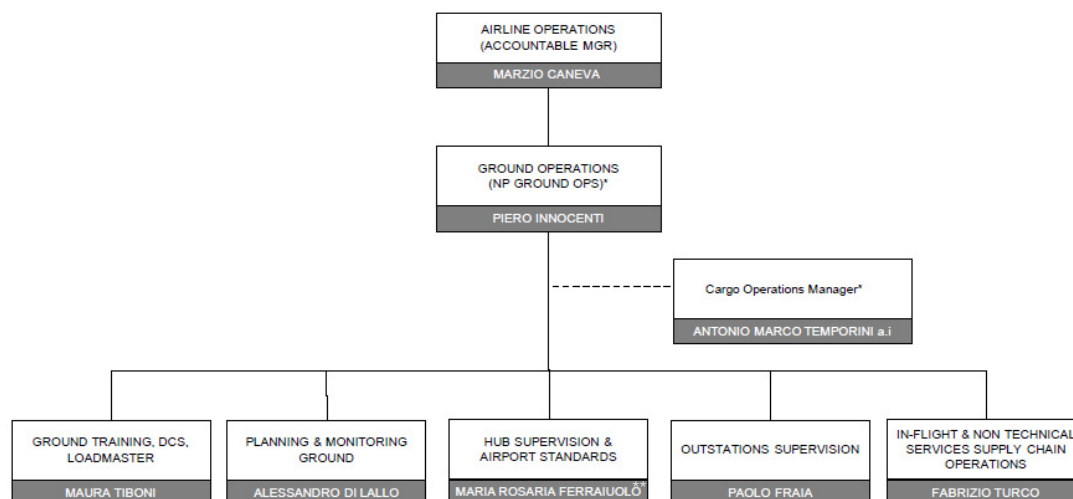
AIRLINE OPERATIONS
(ACCOUNTABLE MGR)
MARZIO CANEVA

GROUND OPERATIONS
(NP GROUND OPS)*
PIERO INNOCENTI

Cargo Operations Manager*
ANTONIO MARCO TEMPORINI a.i

GROUND TRAINING, DCS, LOADMASTER
MAURA TIBONI

PLANNING & MONITORING GROUND
ALESSANDRO DI LALLO

HUB SUPERVISION & AIRPORT STANDARDS
MARIA ROSARIA FERRAIUOLO**

OUTSTATIONS SUPERVISION
PAOLO FRAIA

IN-FLIGHT & NON TECHNICAL SERVICES SUPPLY CHAIN OPERATIONS
FABRIZIO TURCO